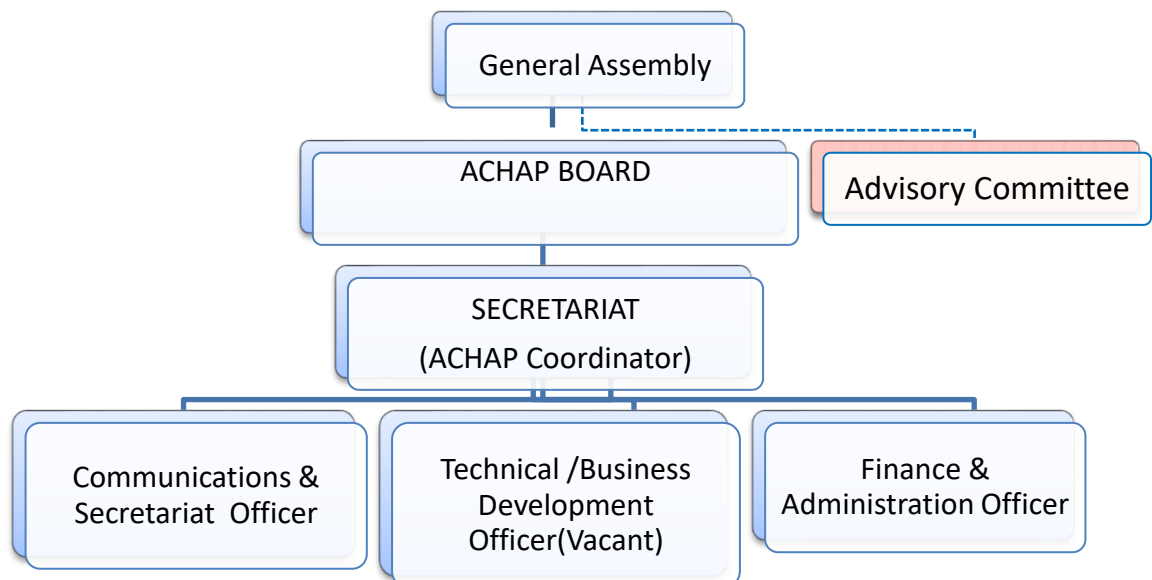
General Assembly

ACHAP BOARD

Advisory Committee

SECRETARIAT
(ACHAP Coordinator)

Communications & Secretariat Officer

Technical /Business Development Officer(Vacant)

Finance & Administration Officer